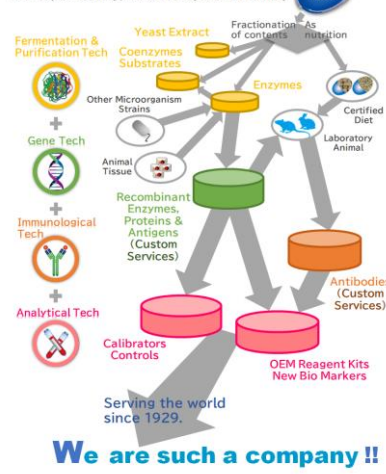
Fermentation & Purification Tech

+

Gene Tech

+

Immunological Tech

+

Analytical Tech

Yeast Extract

Fractionation of contents

As nutrition

Coenzymes Substrates

Enzymes

Other Microorganism Strains

Certified Diet

Laboratory Animal

Animal Tissue

Recombinant Enzymes, Proteins & Antigens (Custom Services)

Antibodies (Custom Services)

Calibrators Controls

OEM Reagent Kits New Bio Markers

Serving the world since 1929.

We are such a company !!